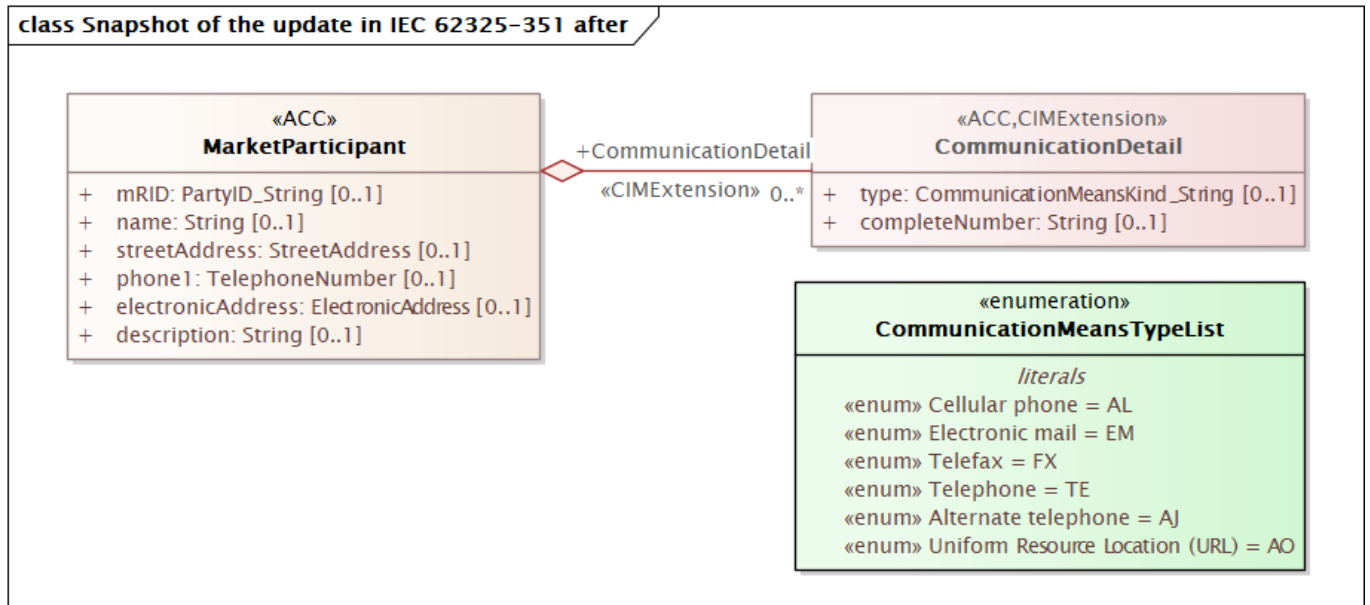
class Snapshot of the update in IEC 62325-351 after

«ACC»
MarketParticipant

+ mRID: PartyID_String [0..1]
+ name: String [0..1]
+ streetAddress: StreetAddress [0..1]
+ phone1: TelephoneNumber [0..1]
+ electronicAddress: ElectronicAddress [0..1]
+ description: String [0..1]

+CommunicationDetail
«CIMExtension» 0..*

«ACC,CIMExtension»
CommunicationDetail

+ type: CommunicationMeansKind_String [0..1]
+ completeNumber: String [0..1]

«enumeration»
CommunicationMeansTypeList

literals
«enum» Cellular phone = AL
«enum» Electronic mail = EM
«enum» Telefax = FX
«enum» Telephone = TE
«enum» Alternate telephone = AJ
«enum» Uniform Resource Location (URL) = AO